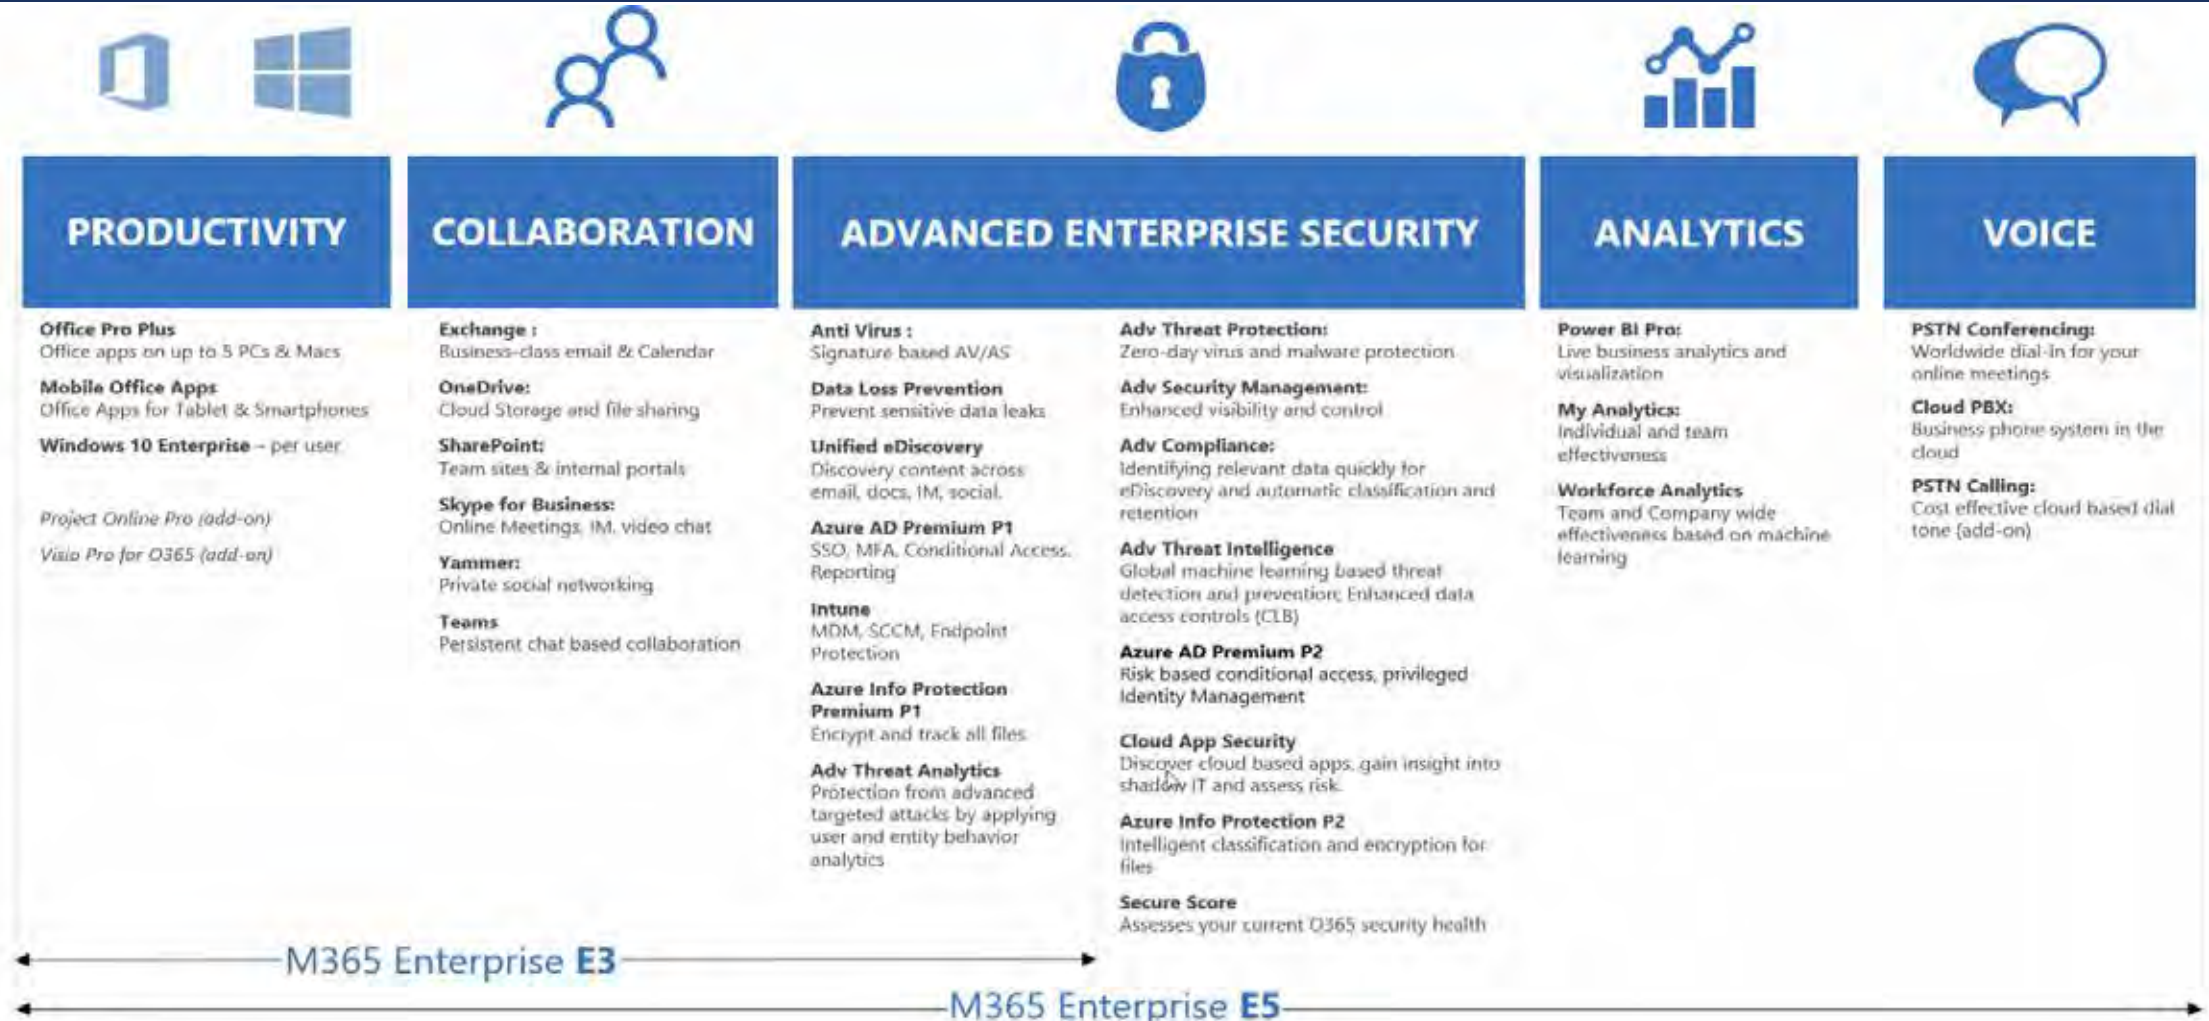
PRODUCTIVITY

Office Pro Plus
Office apps on up to 5 PCs & Macs

Mobile Office Apps
Office Apps for Tablet & Smartphones

Windows 10 Enterprise – per user

Project Online Pro (add-on)

Visio Pro for O365 (add-on)

COLLABORATION

Exchange :
Business-class email & Calendar

OneDrive:
Cloud Storage and file sharing

SharePoint:
Team sites & internal portals

Skype for Business:
Online Meetings, IM, video chat

Yammer:
Private social networking

Teams
Persistent chat based collaboration

ADVANCED ENTERPRISE SECURITY

Anti Virus :
Signature based AV/AS

Data Loss Prevention
Prevent sensitive data leaks

Unified eDiscovery
Discovery content across email, docs, IM, social.

Azure AD Premium P1
SSO, MFA, Conditional Access, Reporting

Intune
MDM, SCCM, Endpoint Protection

Azure Info Protection Premium P1
Encrypt and track all files

Adv Threat Analytics
Protection from advanced targeted attacks by applying user and entity behavior analytics

Adv Threat Protection:
Zero-day virus and malware protection

Adv Security Management:
Enhanced visibility and control

Adv Compliance:
Identifying relevant data quickly for eDiscovery and automatic classification and retention

Adv Threat Intelligence
Global machine learning based threat detection and prevention; Enhanced data access controls (CLB)

Azure AD Premium P2
Risk based conditional access, privileged Identity Management

Cloud App Security
Discover cloud based apps, gain insight into shadow IT and assess risk.

Azure Info Protection P2
Intelligent classification and encryption for files

Secure Score
Assesses your current O365 security health

ANALYTICS

Power BI Pro:
Live business analytics and visualization

My Analytics:
Individual and team effectiveness

Workforce Analytics
Team and Company wide effectiveness based on machine learning

VOICE

PSTN Conferencing:
Worldwide dial-in for your online meetings

Cloud PBX:
Business phone system in the cloud

PSTN Calling:
Cost effective cloud based dial tone (add-on)

M365 Enterprise E3

M365 Enterprise E5